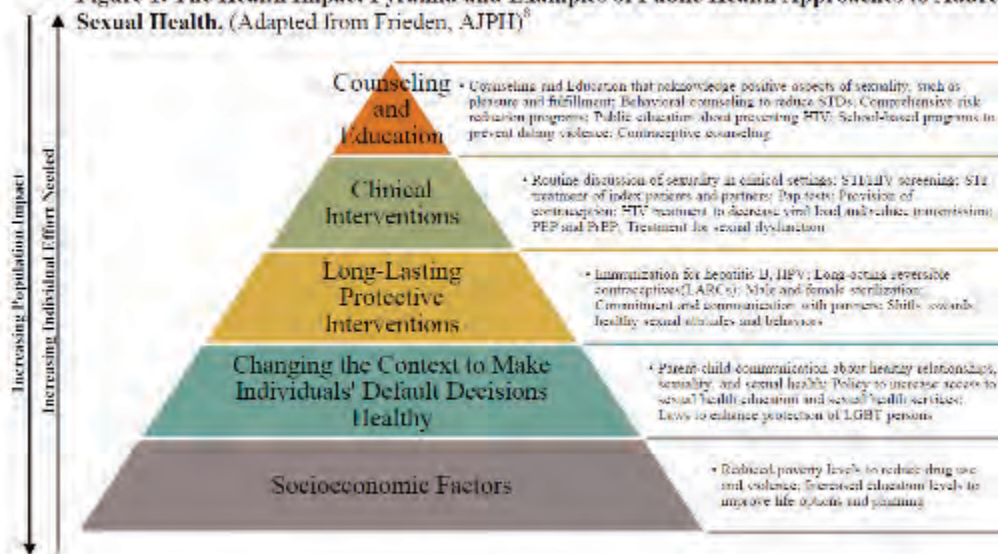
Figure 1. The Health Impact Pyramid and Examples of Public Health Approaches to Address Sexual Health. (Adapted from Frieden, AJPH)$^{8}$

Increasing Population Impact

Increasing Individual Effort Needed

Counseling and Education

• Counseling and Education that acknowledge positive aspects of sexuality, such as pleasure and fulfillment; Behavioral counseling to reduce STDs; Comprehensive risk reduction programs; Public education about preventing HIV; School-based programs to prevent dating violence; Contraceptive counseling

Clinical Interventions

• Routine discussion of sexuality in clinical settings; STI/HIV screening; STI treatment of index patients and partners; Pap tests; Provision of contraception; HIV treatment to decrease viral load and reduce transmission; PEP and PrEP; Treatment for sexual dysfunction

Long-Lasting Protective Interventions

• Immunization for hepatitis B, HPV; Long-acting reversible contraceptives (LARCs); Male and female sterilization; Commitment and communication with partners; Shifts towards healthy sexual attitudes and behaviors

Changing the Context to Make Individuals' Default Decisions Healthy

• Parent-child communication about healthy relationships, sexuality, and sexual health; Policy to increase access to sexual health education and sexual health services; Laws to enhance protection of LGBT persons

Socioeconomic Factors

• Reduced poverty levels to reduce drug use and violence; Increased education levels to improve life options and planning